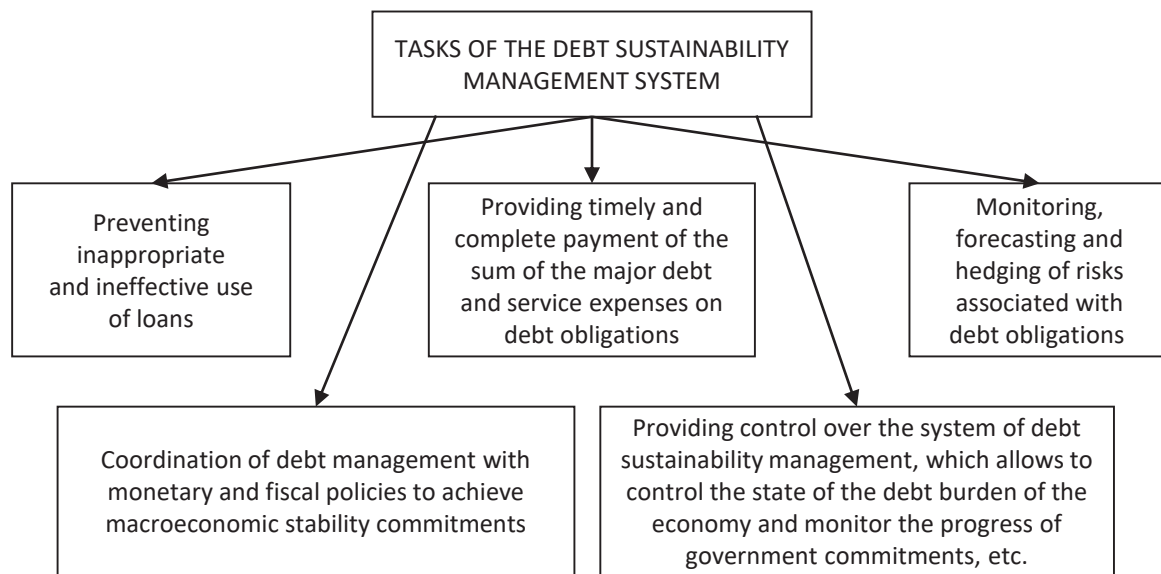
TASKS OF THE DEBT SUSTAINABILITY MANAGEMENT SYSTEM

Preventing inappropriate and ineffective use of loans

Providing timely and complete payment of the sum of the major debt and service expenses on debt obligations

Monitoring, forecasting and hedging of risks associated with debt obligations

Coordination of debt management with monetary and fiscal policies to achieve macroeconomic stability commitments

Providing control over the system of debt sustainability management, which allows to control the state of the debt burden of the economy and monitor the progress of government commitments, etc.